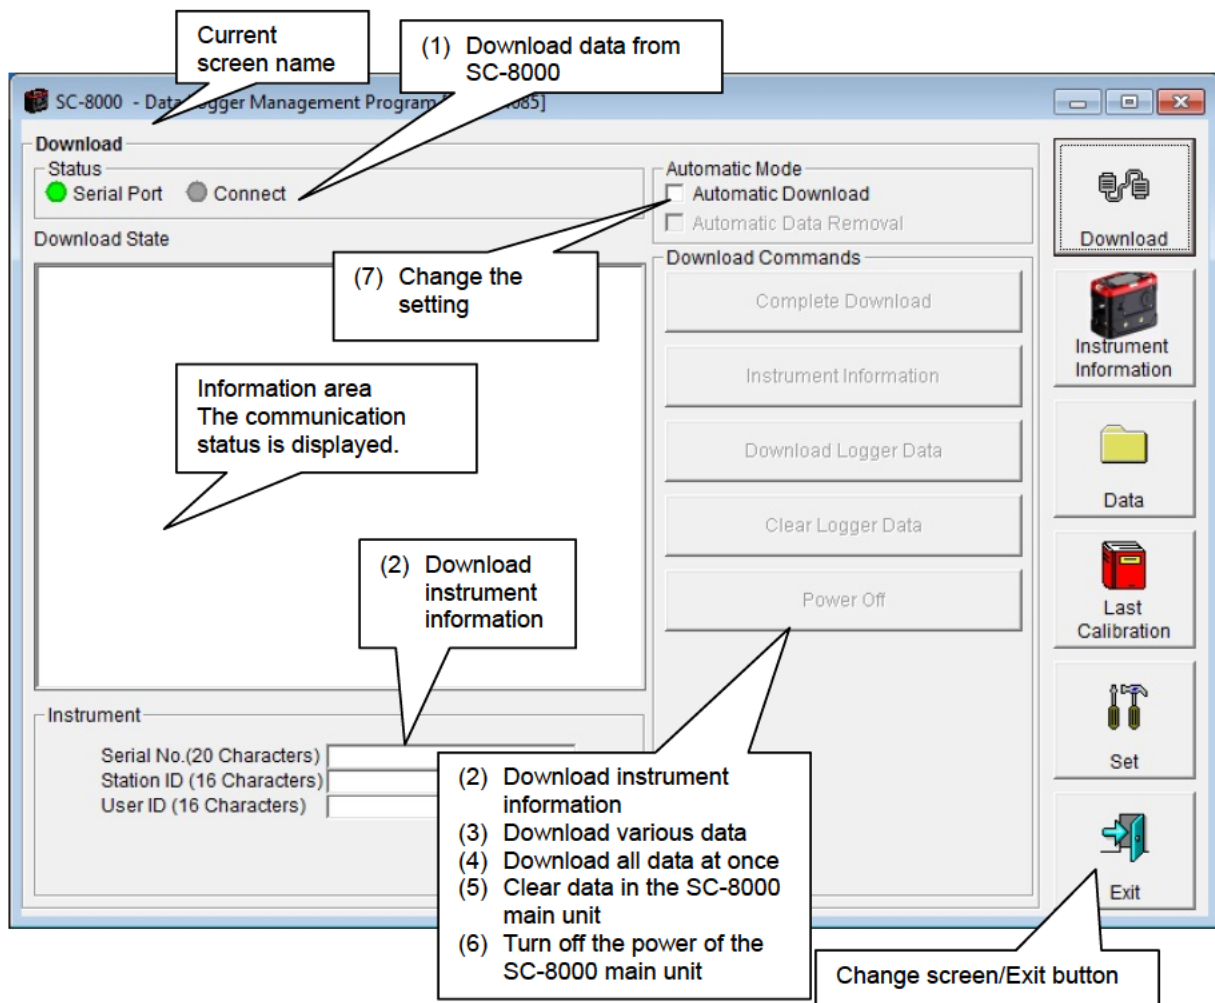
Current screen name

(1) Download data from SC-8000

SC-8000 - Data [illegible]gger Management Program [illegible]085]

Download

Status

Serial Port Connect

Download State

Automatic Mode

Automatic Download

Automatic Data Removal

Download Commands

(7) Change the setting

Complete Download

Instrument Information

Information area
The communication status is displayed.

Download Logger Data

Clear Logger Data

(2) Download instrument information

Power Off

Instrument

Serial No.(20 Characters)

Station ID (16 Characters)

User ID (16 Characters)

(2) Download instrument information
(3) Download various data
(4) Download all data at once
(5) Clear data in the SC-8000 main unit
(6) Turn off the power of the SC-8000 main unit

Download

Instrument Information

Data

Last Calibration

Set

Exit

Change screen/Exit button